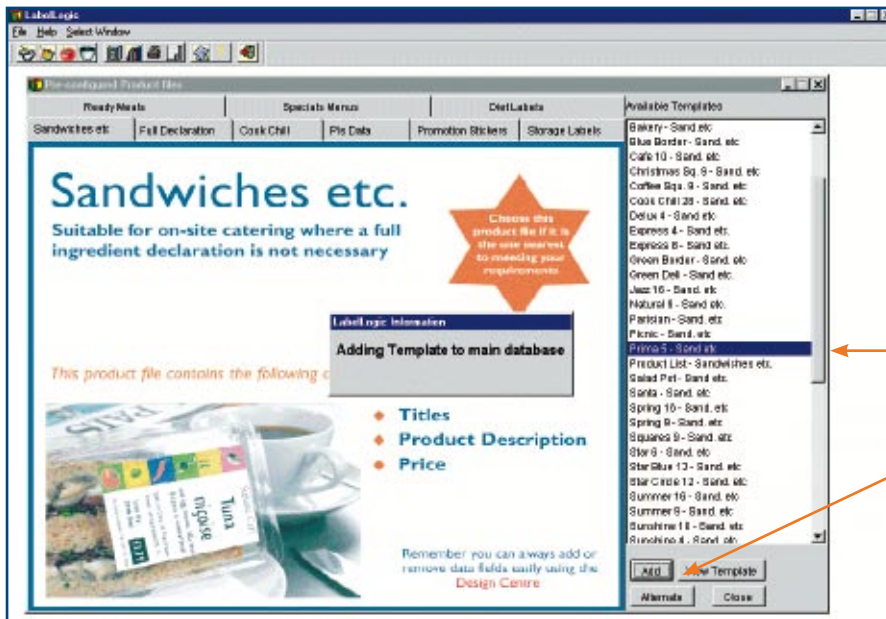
LabelLogic
File Help Select Window

Pre-configured Product files

Ready Meals | Specials Menus | Diet Labels | Available Templates
Sandwiches etc | Full Declaration | Cook Chill | Pls Data | Promotion Stickers | Storage Labels

Sandwiches etc.
Suitable for on-site catering where a full ingredient declaration is not necessary

Choose this product file if it is the one nearest to meeting your requirements

LabelLogic Information
Adding Template to main database

This product file contains the following c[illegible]

Titles
Product Description
Price

Tuna niçoise

Remember you can aways add or remove data fields easily using the Design Centre

Bakery - Sand. etc
Blue Border - Sand. etc
Cafe 10 - Sand. etc
Christmas Sq. 9 - Sand. etc
Coffee Sqs. 9 - Sand. etc
Cook Chill 28 - Sand. etc
Delux 4 - Sand etc
Express 4 - Sand etc.
Express 8 - Sand etc.
Green Border - Sand. etc
Green Deli - Sand. etc
Jazz 16 - Sand. etc
Natural 8 - Sand etc.
Parisian - Sand. etc
Picnic - Sand. etc
Prima 5 - Sand etc
Product List - Sandwiches etc.
Salad Pot - Sand etc.
Santa - Sand. etc
Spring 16 - Sand. etc
Spring 8 - Sand. etc
Squares 9 - Sand. etc
Star 8 - Sand. etc
Star Blue 13 - Sand. etc
Star Circle 12 - Sand. etc
Summer 16 - Sand. etc
Summer 8 - Sand. etc
Sunshine 18 - Sand. etc
Sunshine 4 - Sand. etc

Add | View Template
Alternate | Close